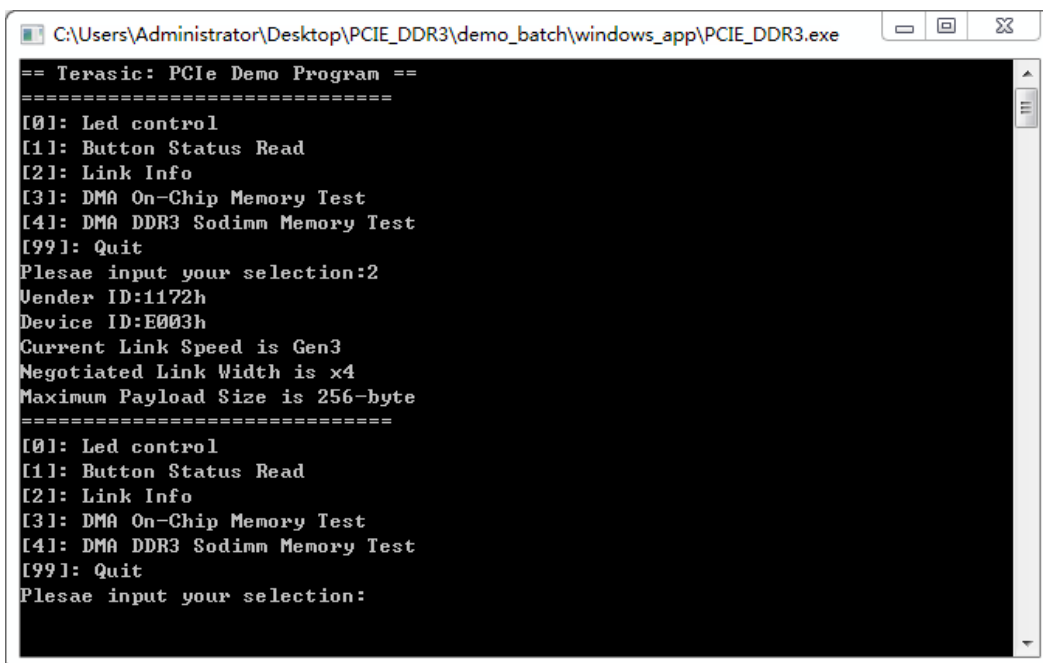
C:\Users\Administrator\Desktop\PCIE_DDR3\demo_batch\windows_app\PCIE_DDR3.exe

== Terasic: PCIe Demo Program ==
==============================
[0]: Led control
[1]: Button Status Read
[2]: Link Info
[3]: DMA On-Chip Memory Test
[4]: DMA DDR3 Sodimm Memory Test
[99]: Quit
Plesae input your selection:2
Vender ID:1172h
Device ID:E003h
Current Link Speed is Gen3
Negotiated Link Width is x4
Maximum Payload Size is 256-byte
==============================
[0]: Led control
[1]: Button Status Read
[2]: Link Info
[3]: DMA On-Chip Memory Test
[4]: DMA DDR3 Sodimm Memory Test
[99]: Quit
Plesae input your selection: